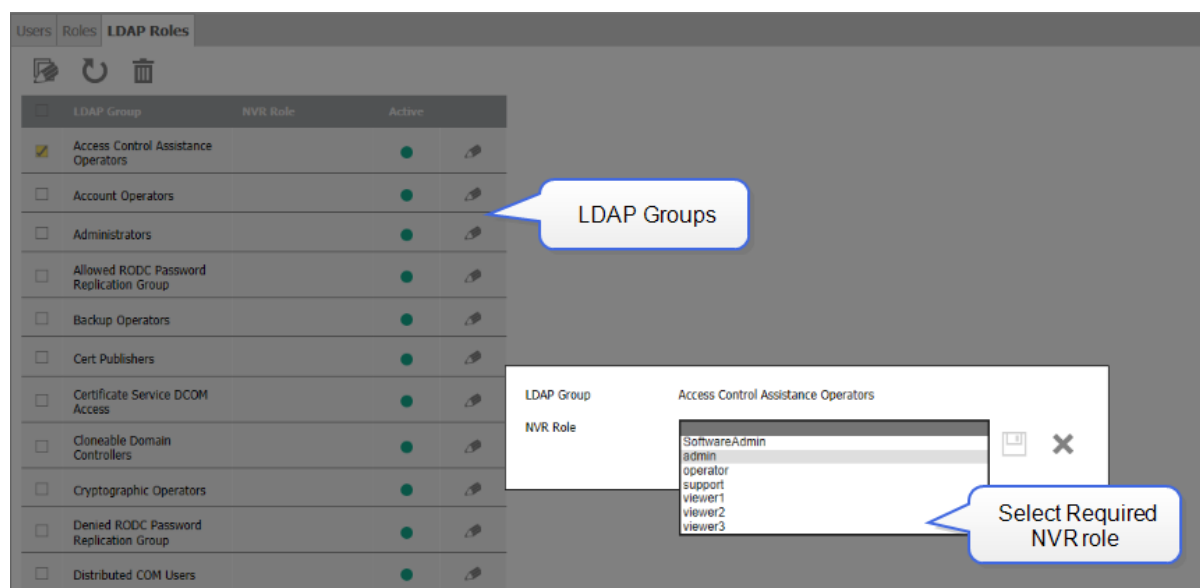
Users | Roles | LDAP Roles

| | LDAP Group | NVR Role | Active | |
|---|---|---|---|---|
| ☑ | Access Control Assistance Operators | | ● | |
| ☐ | Account Operators | | ● | |
| ☐ | Administrators | | ● | |
| ☐ | Allowed RODC Password Replication Group | | ● | |
| ☐ | Backup Operators | | ● | |
| ☐ | Cert Publishers | | ● | |
| ☐ | Certificate Service DCOM Access | | ● | |
| ☐ | Cloneable Domain Controllers | | ● | |
| ☐ | Cryptographic Operators | | ● | |
| ☐ | Denied RODC Password Replication Group | | ● | |
| ☐ | Distributed COM Users | | ● | |

LDAP Groups

LDAP Group Access Control Assistance Operators

NVR Role

SoftwareAdmin
admin
operator
support
viewer1
viewer2
viewer3

Select Required NVR role